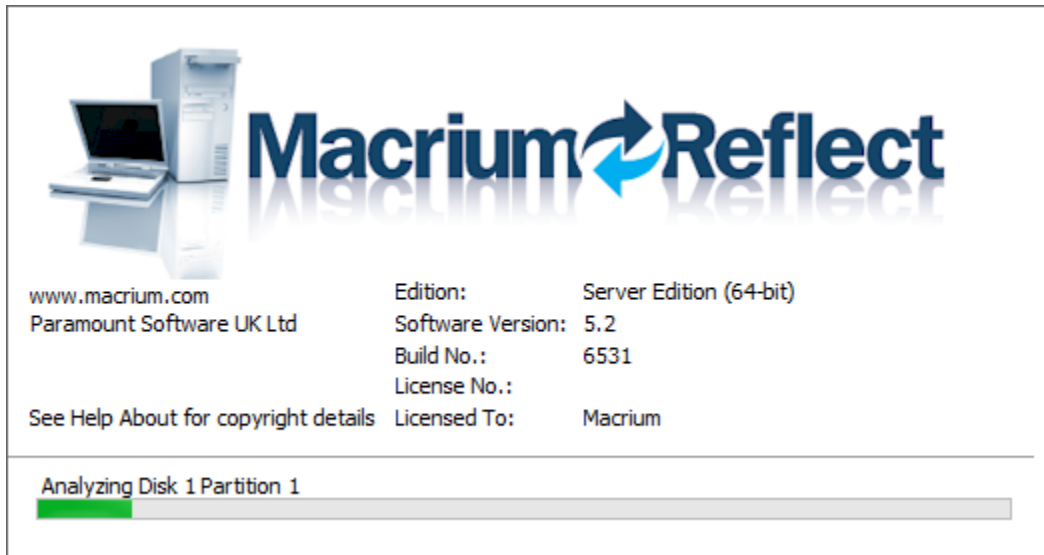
Macrium Reflect

www.macrium.com
Paramount Software UK Ltd

See Help About for copyright details

| | |
|---|---|
| Edition: | Server Edition (64-bit) |
| Software Version: | 5.2 |
| Build No.: | 6531 |
| License No.: | |
| Licensed To: | Macrium |

Analyzing Disk 1 Partition 1